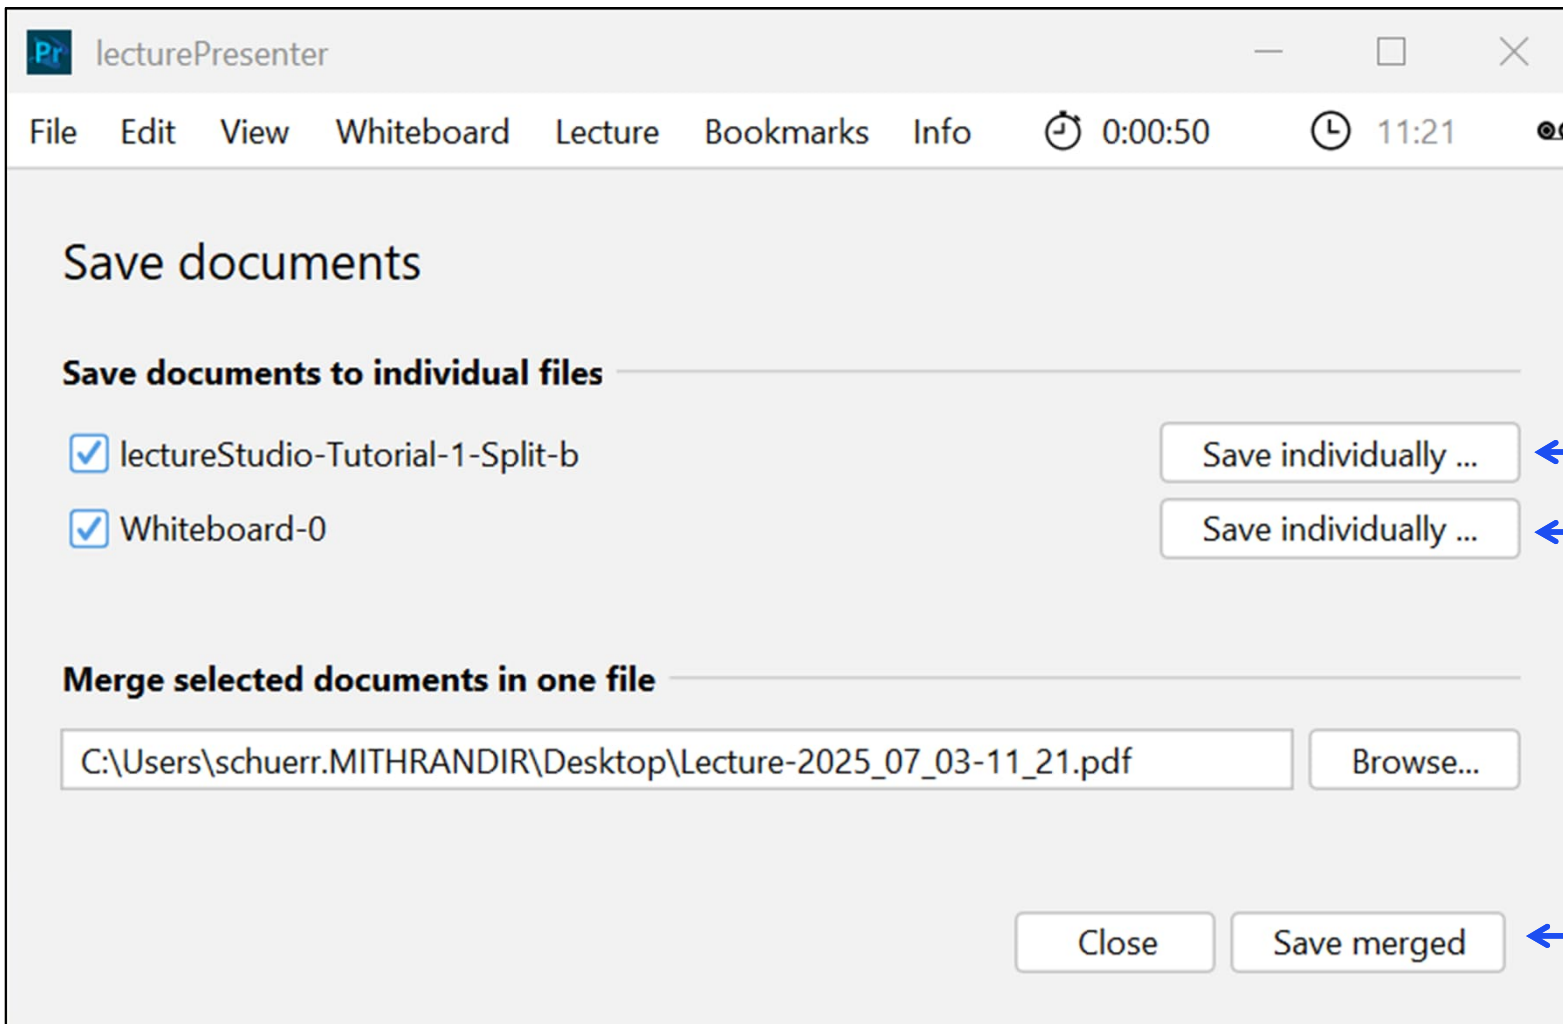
Pr lecturePresenter

File Edit View Whiteboard Lecture Bookmarks Info 0:00:50 11:21

Save documents

Save documents to individual files

lectureStudio-Tutorial-1-Split-b Save individually ...

Whiteboard-0 Save individually ...

Merge selected documents in one file

C:\Users\schuerr.MITHRANDIR\Desktop\Lecture-2025_07_03-11_21.pdf Browse...

Close Save merged